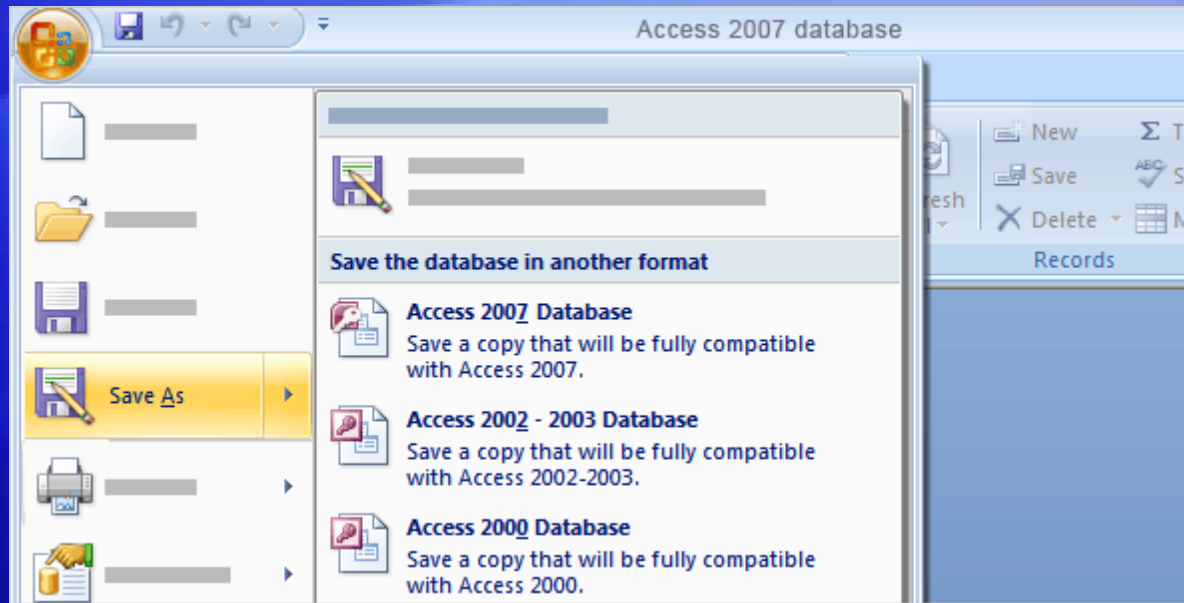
Access 2007 database

Save As

Save the database in another format

Access 2007 Database
Save a copy that will be fully compatible with Access 2007.

Access 2002 - 2003 Database
Save a copy that will be fully compatible with Access 2002-2003.

Access 2000 Database
Save a copy that will be fully compatible with Access 2000.

esh

New
Save
Delete
Records